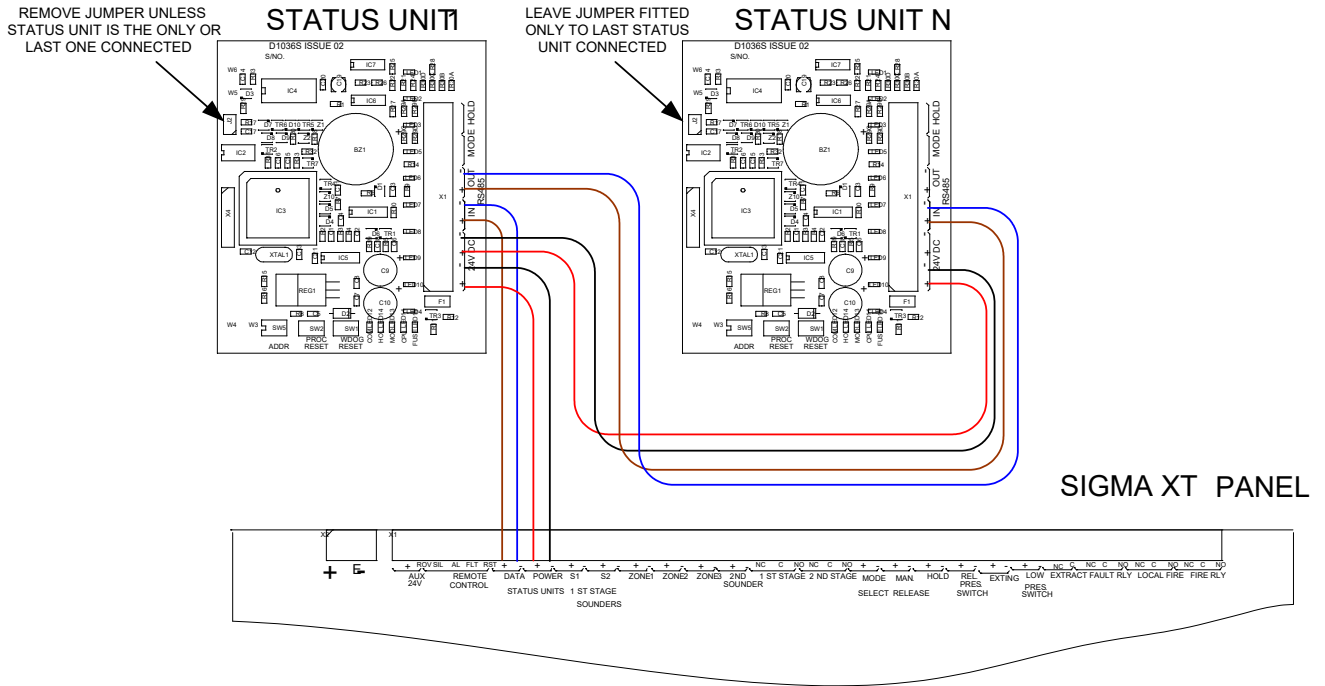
REMOVE JUMPER UNLESS STATUS UNIT IS THE ONLY OR LAST ONE CONNECTED

STATUS UNIT1

D1036S ISSUE 02
S/NO.

IC7 IC4 IC6 BZ1 IC2 IC3 IC1 X4 X1 IC5 XTAL1 C9 C10 REG1 F1 SW5 SW2 SW1

MODE HOLD
OUT RS485 IN
24V DC

W4 W3 ADDR PROC RESET WDOG RESET

LEAVE JUMPER FITTED ONLY TO LAST STATUS UNIT CONNECTED

STATUS UNIT N

D1036S ISSUE 02
S/NO.

IC7 IC4 IC6 BZ1 IC2 IC3 IC1 X4 X1 IC5 XTAL1 C9 C10 REG1 F1 SW5 SW2 SW1

MODE HOLD
OUT RS485 IN
24V DC

W4 W3 ADDR PROC RESET WDOG RESET

SIGMA XT PANEL

X2 X1
+ E

+ ROV SIL AL FLT RST + + + + + + + + NC C NO NC C NO + + + + + + NC C NC C NO NC C NO NC C NO

AUX 24V
REMOTE CONTROL
DATA POWER
STATUS UNITS
S1 S2
1 ST STAGE SOUNDERS
ZONE1 ZONE2 ZONE3
2ND SOUNDER
1 ST STAGE 2 ND STAGE
MODE SELECT
MAN. RELEASE
HOLD
REL PRES SWITCH
EXTING
LOW PRES SWITCH
EXTRACT FAULT RLY LOCAL FIRE FIRE RLY